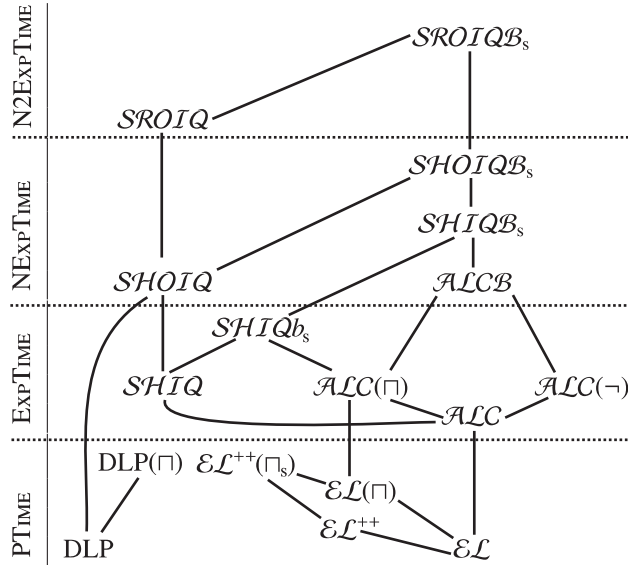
N2ExpTime

$\mathcal{SROIQB}_s$

$\mathcal{SROIQ}$

NExpTime

$\mathcal{SHOIQB}_s$

$\mathcal{SHIQB}_s$

$\mathcal{SHOIQ}$

$\mathcal{ALCB}$

ExpTime

$\mathcal{SHIQ}b_s$

$\mathcal{SHIQ}$

$\mathcal{ALC}(\sqcap)$

$\mathcal{ALC}(\neg)$

$\mathcal{ALC}$

PTime

DLP($\sqcap$)

$\mathcal{EL}^{++}(\sqcap_s)$

$\mathcal{EL}(\sqcap)$

$\mathcal{EL}^{++}$

DLP

$\mathcal{EL}$